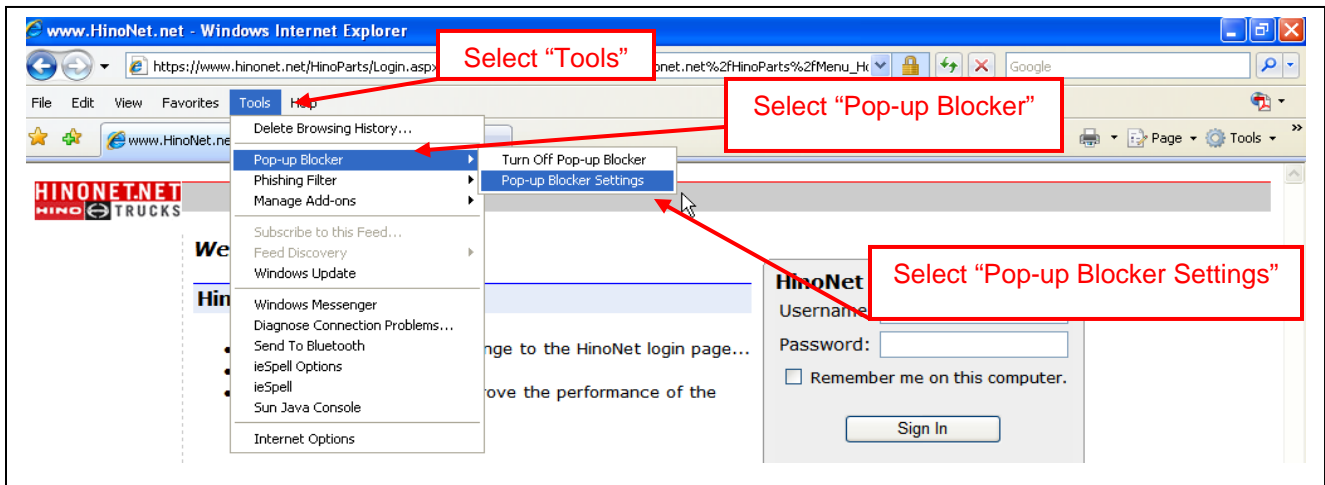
www.HinoNet.net - Windows Internet Explorer

https://www.hinonet.net/HinoParts/Login.asp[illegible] Select "Tools" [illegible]onet.net%2fHinoParts%2fMenu_H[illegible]

Google

File Edit View Favorites Tools Help

Select "Pop-up Blocker"

www.HinoNet.ne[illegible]

Page Tools

Delete Browsing History...
Pop-up Blocker
Phishing Filter
Manage Add-ons
Subscribe to this Feed...
Feed Discovery
Windows Update
Windows Messenger
Diagnose Connection Problems...
Send To Bluetooth
ieSpell Options
ieSpell
Sun Java Console
Internet Options

Turn Off Pop-up Blocker
Pop-up Blocker Settings

HINONET.NET
HINO TRUCKS

We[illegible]

Hin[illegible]

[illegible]nge to the HinoNet login page...

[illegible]rove the performance of the

Select "Pop-up Blocker Settings"

HinoNet
Username
Password:
Remember me on this computer.
Sign In